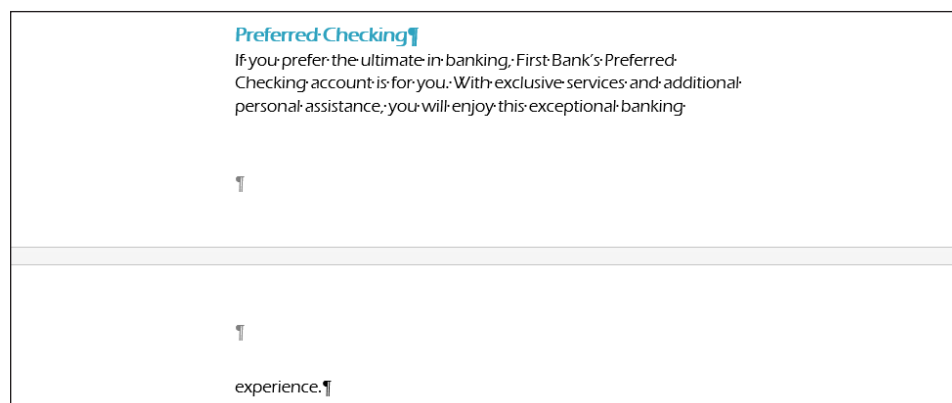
Preferred·Checking¶

If·you·prefer·the·ultimate·in·banking,·First·Bank's·Preferred·Checking·account·is·for·you.·With·exclusive·services·and·additional·personal·assistance,·you·will·enjoy·this·exceptional·banking·

¶

¶

experience.¶